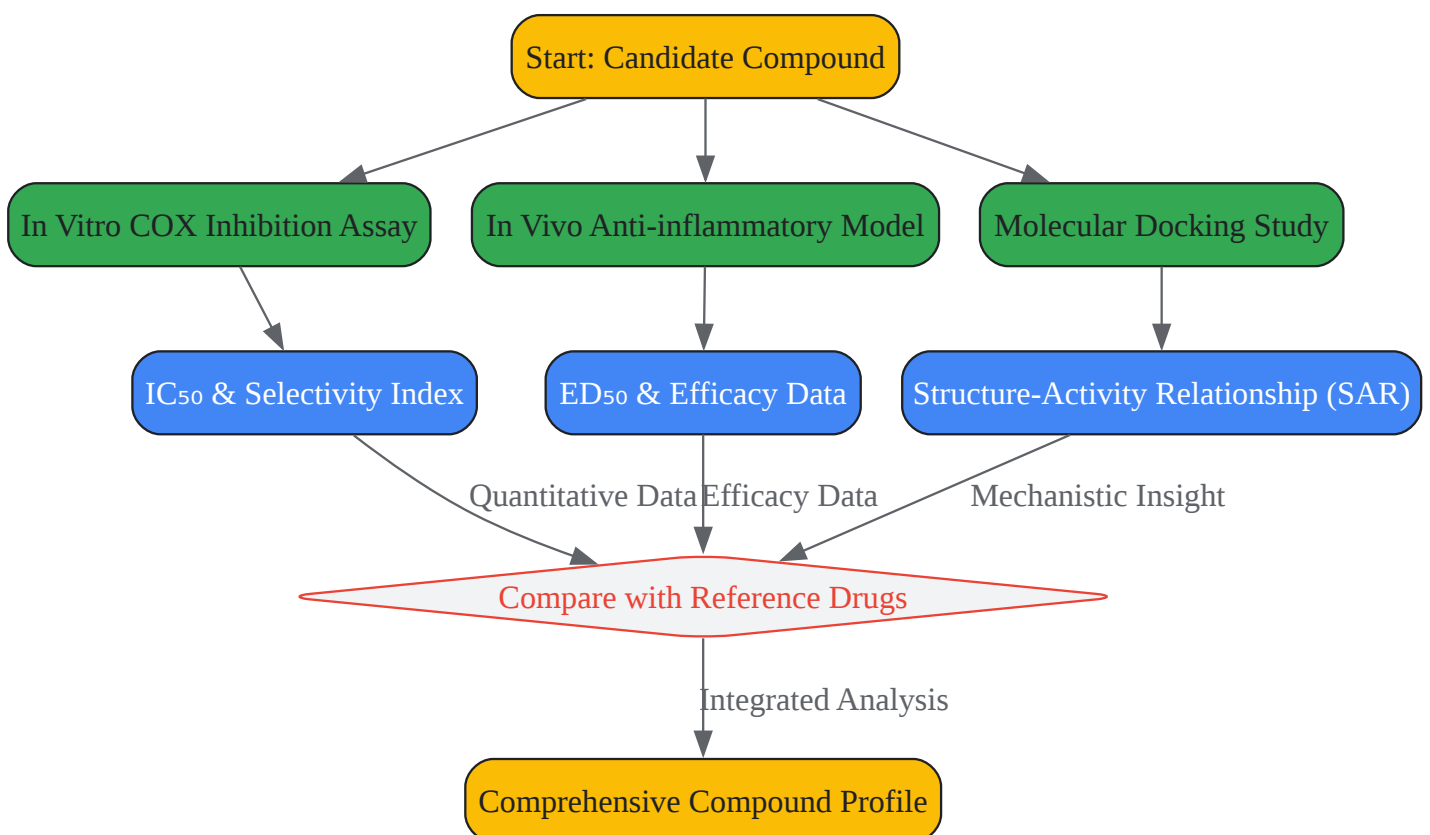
Start: Candidate Compound

In Vitro COX Inhibition Assay

In Vivo Anti-inflammatory Model

Molecular Docking Study

IC₅₀ & Selectivity Index

ED₅₀ & Efficacy Data

Structure-Activity Relationship (SAR)

Quantitative Data

Efficacy Data

Mechanistic Insight

Compare with Reference Drugs

Integrated Analysis

Comprehensive Compound Profile